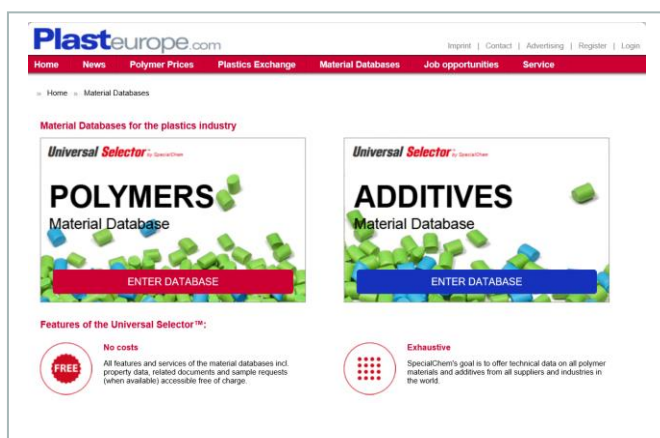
Plasteurope.com

Imprint | Contact | Advertising | Register | Login

Home News Polymer Prices Plastics Exchange Material Databases Job opportunities Service

» Home » Material Databases

Material Databases for the plastics industry

Universal Selector by SpecialChem

POLYMERS
Material Database

ENTER DATABASE

Universal Selector by SpecialChem

ADDITIVES
Material Database

ENTER DATABASE

Features of the Universal Selector™:

FREE

No costs
All features and services of the material databases incl. property data, related documents and sample requests (when available) accessible free of charge.

Exhaustive
SpecialChem's goal is to offer technical data on all polymer materials and additives from all suppliers and industries in the world.